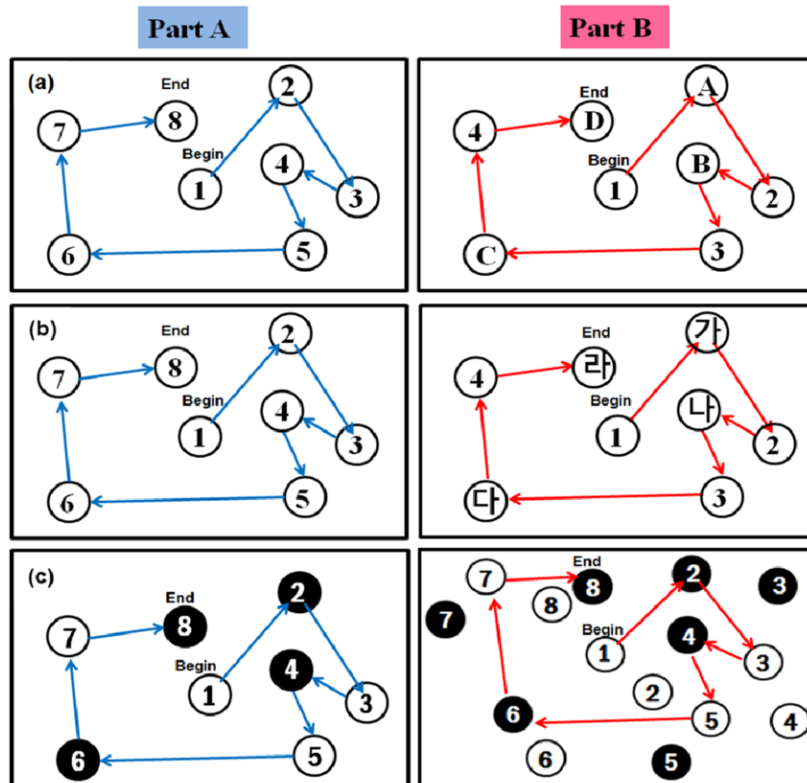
Part A

Part B

(a)
End
7
8
2
Begin
1
4
3
6
5

4
End
D
A
Begin
1
B
2
C
3

(b)
End
7
8
2
Begin
1
4
3
6
5

4
End
라
가
Begin
1
나
2
다
3

(c)
End
7
8
2
Begin
1
4
3
6
5

End
7
8
8
2
3
7
Begin
1
4
3
2
6
5
4
6
5